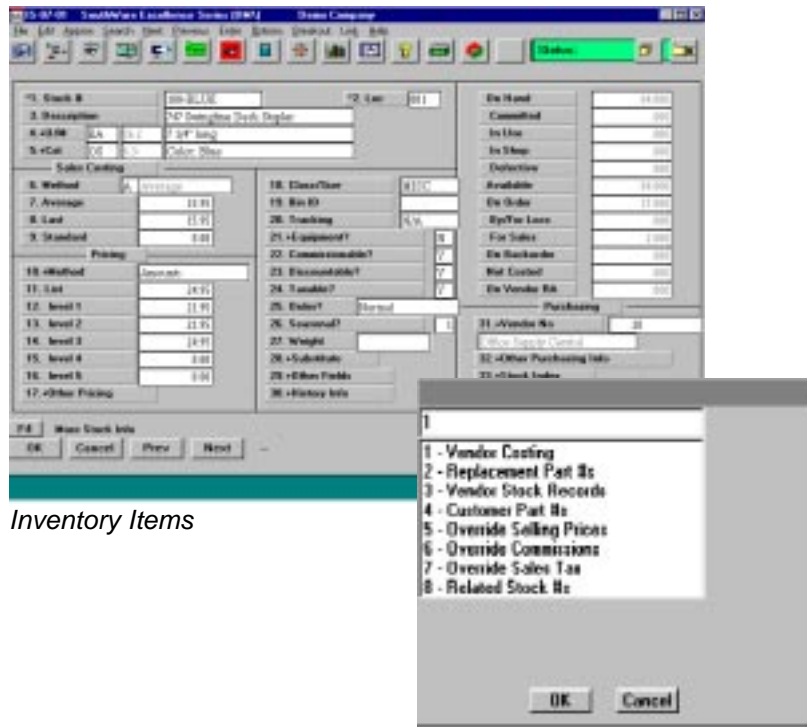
25-97-05 SmartWare Excellence Series [DWX] Demo Company

File List Append Search Next Previous Lookup Options Breakout Log Help

Status:

*1. Stock # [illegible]-BLUE
*2. Loc 001
2. Description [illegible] Stapler
4. +U/M EA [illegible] 7 3/4" long
5. +Cat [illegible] Color: Blue

Sales Costing
6. Method A Average
7. Average 11.91
8. Last 13.95
9. Standard 0.00

Pricing
10. +Method Amounts
11. List 24.95
12. level 1 11.95
13. level 2 13.95
14. level 3 24.95
15. level 4 0.00
16. level 5 0.00
17. +Other Pricing

18. Class/Size
19. Bin ID
20. Tracking N/A
21. +Equipment? N
22. Commissionable? Y
23. Discountable? Y
24. Taxable? Y
25. Order? Normal
26. Seasonal?
27. Weight
28. +Substitute
29. +Other Fields
30. +History Info

On Hand 14.000
Committed .000
In Use .000
In Shop .000
Defective .000
Available 14.000
On Order 12.000
By/For Loss .000
For Sales 2.000
On Backorder .000
Not Costed .000
On Vendor RA .000

Purchasing
31. +Vendor #s 10
Office Supply Central
32. +Other Purchasing Info
33. +Stock Index

F4 More Stock Info
OK Cancel Prev Next

Inventory Items

1
1 - Vendor Costing
2 - Replacement Part #s
3 - Vendor Stock Records
4 - Customer Part #s
5 - Override Selling Prices
6 - Override Commissions
7 - Override Sales Tax
8 - Related Stock #s

OK Cancel